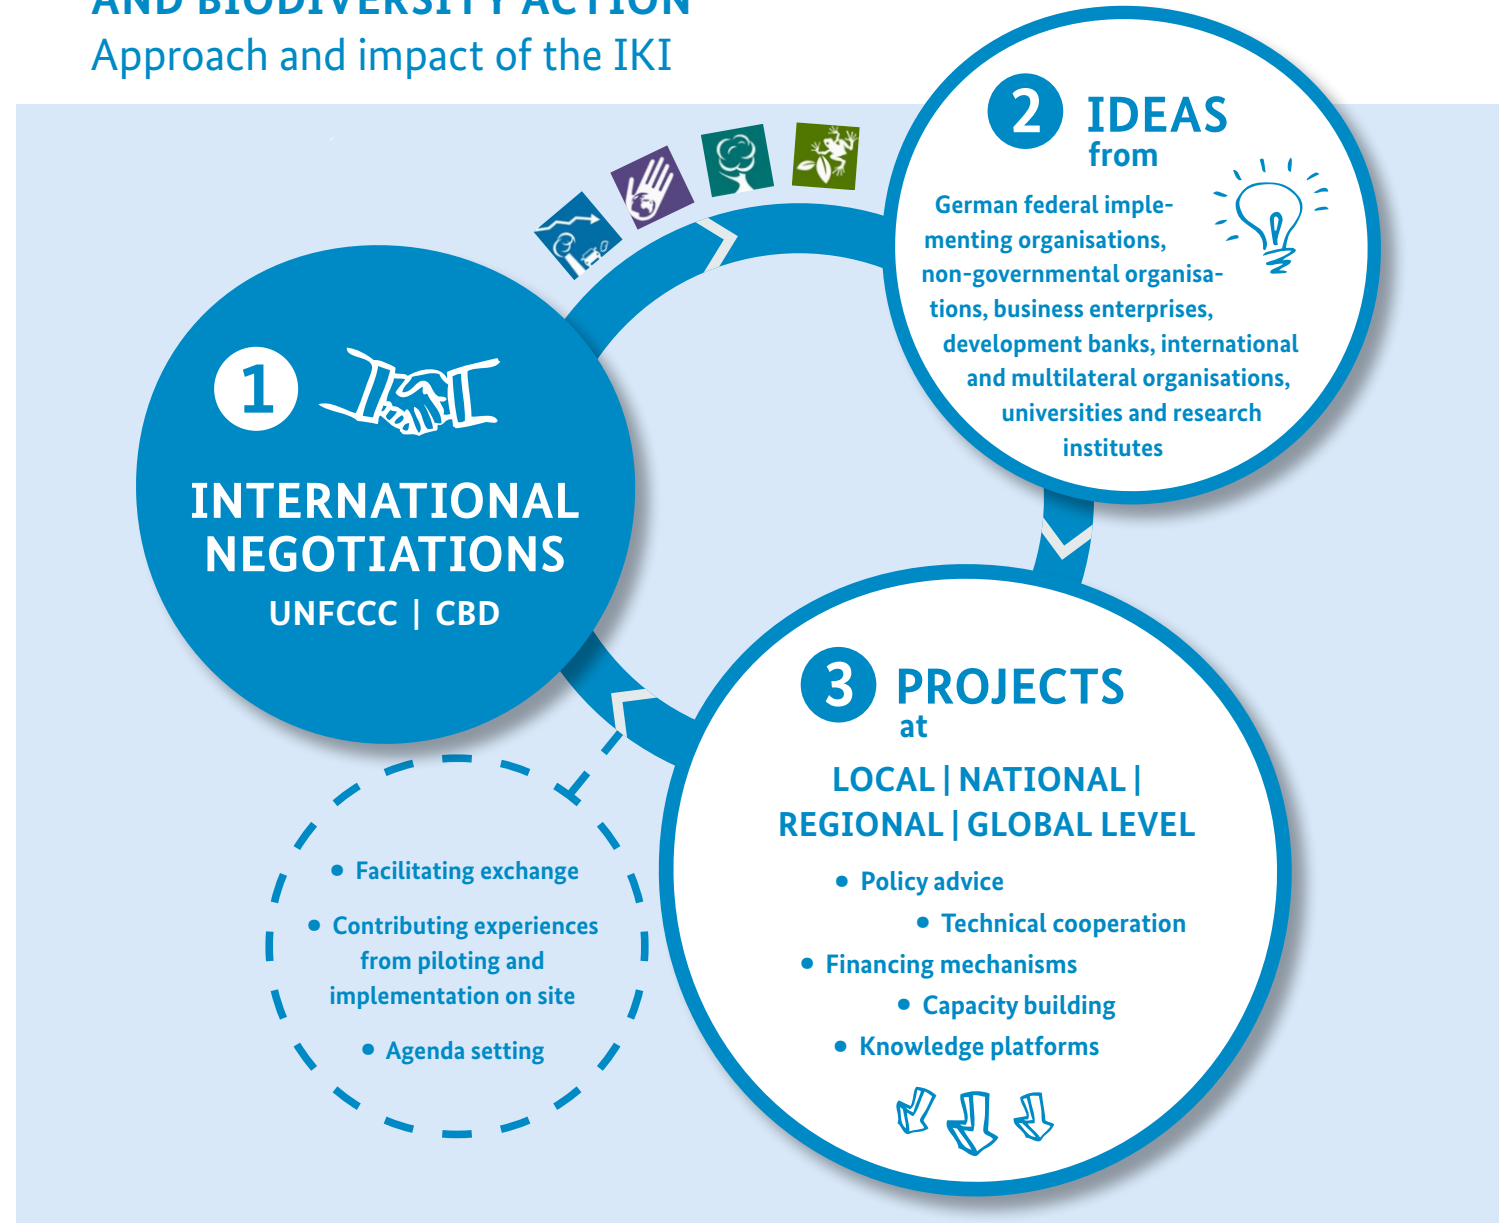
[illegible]
Approach and impact of the IKI

1

INTERNATIONAL NEGOTIATIONS
UNFCCC | CBD

2 IDEAS from

German federal implementing organisations, non-governmental organisations, business enterprises, development banks, international and multilateral organisations, universities and research institutes

3 PROJECTS at

LOCAL | NATIONAL | REGIONAL | GLOBAL LEVEL

• Policy advice
• Technical cooperation
• Financing mechanisms
• Capacity building
• Knowledge platforms

• Facilitating exchange
• Contributing experiences from piloting and implementation on site
• Agenda setting